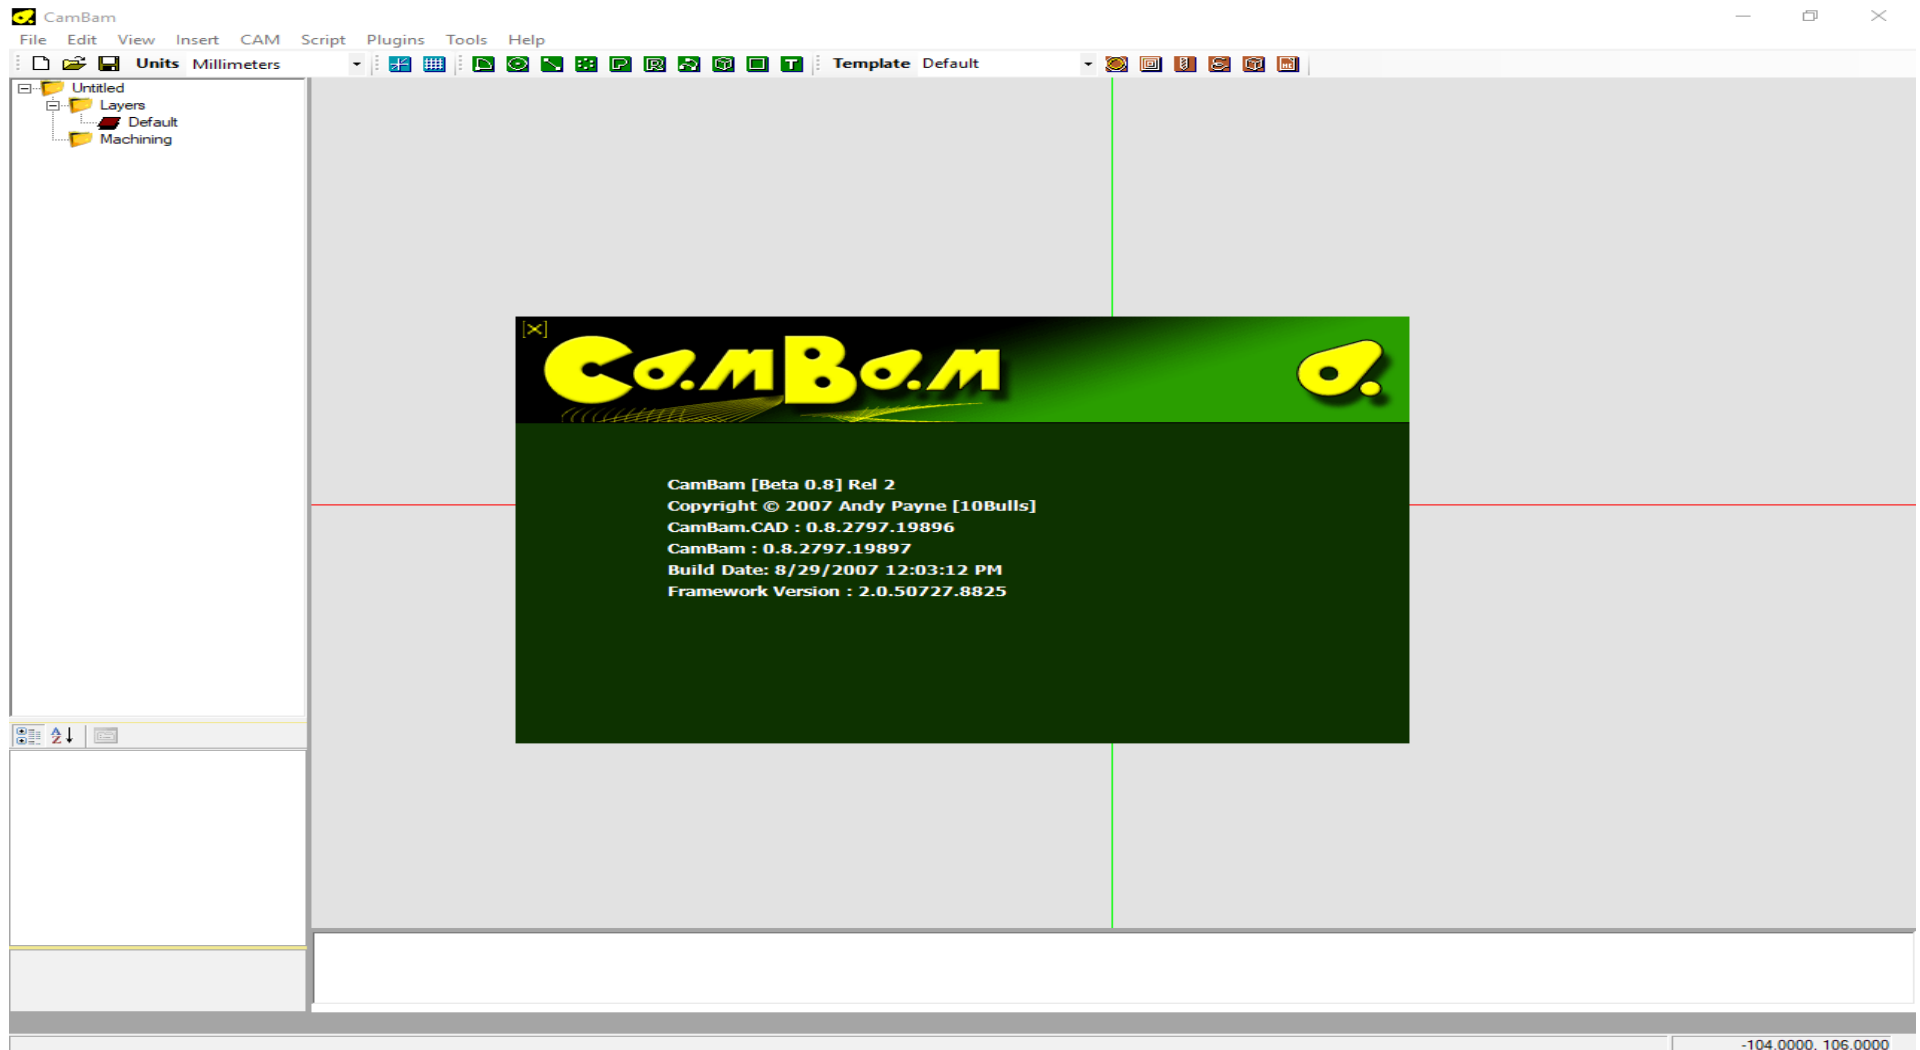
CamBam

File Edit View Insert CAM Script Plugins Tools Help

Units Millimeters

Template Default

Untitled
Layers
Default
Machining

[X]

CamBam

CamBam [Beta 0.8] Rel 2
Copyright © 2007 Andy Payne [10Bulls]
CamBam.CAD : 0.8.2797.19896
CamBam : 0.8.2797.19897
Build Date: 8/29/2007 12:03:12 PM
Framework Version : 2.0.50727.8825

-104.0000, 106.0000